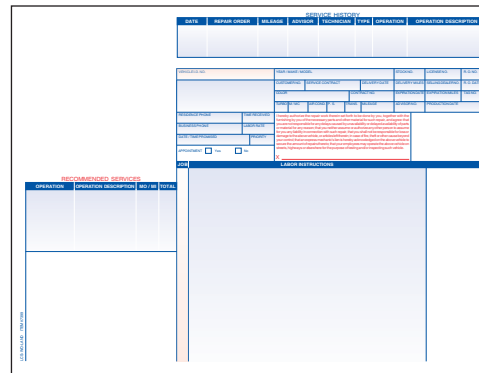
SERVICE HISTORY

| DATE | REPAIR ORDER | MILEAGE | ADVISOR | TECHNICIAN | TYPE | OPERATION | OPERATION DESCRIPTION |
|---|---|---|---|---|---|---|---|

VEHICLE I.D. NO.
YEAR / MAKE / MODEL
STOCK NO.
LICENSE NO.
R.O.NO.
CUSTOMER NO.
SERVICE CONTRACT
DELIVERY DATE
DELIVERY MILES
R.O. DATE
COLOR
CONTRACT NO.
EXPIRATION DATE
EXPIRATION MILES
TAG NO.
TIME RECEIVED
APPOINTMENT
P.O.
ENGINE
MILEAGE
ADVISOR NO.
PRODUCTION DATE

RESIDENCE PHONE
TIME RECEIVED
BUSINESS PHONE
LABOR RATE
DATE / TIME PROMISED
PRIORITY
APPOINTMENT Yes No

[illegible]

X

RECOMMENDED SERVICES

| OPERATION | OPERATION DESCRIPTION | MO / MI | TOTAL |
|---|---|---|---|

JOB
LABOR INSTRUCTIONS

LCS INCLUDE - ITEM #2866